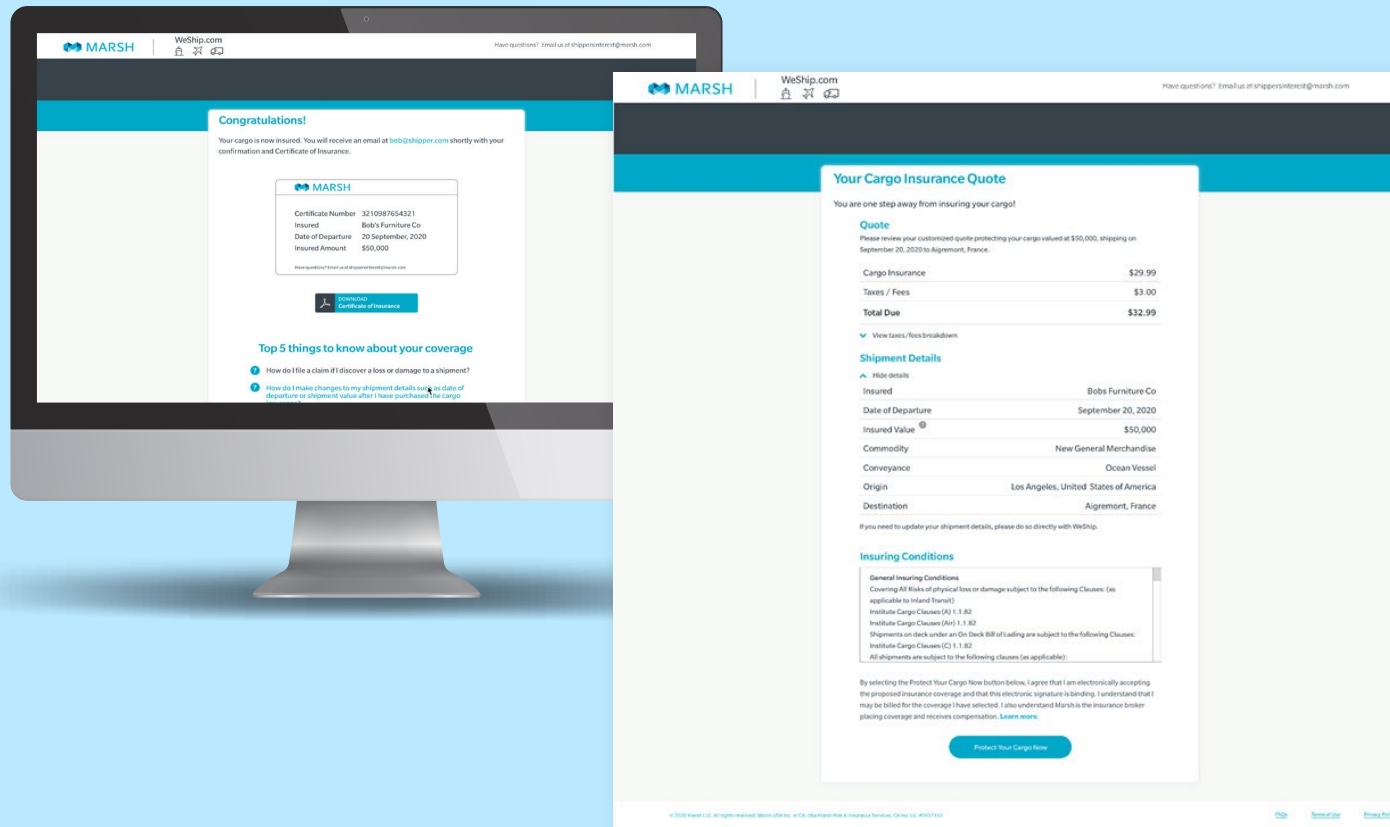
MARSH | WeShip.com

Have questions? Email us at shippersinterest@marsh.com

Congratulations!

Your cargo is now insured. You will receive an email at bob@shipper.com shortly with your confirmation and Certificate of Insurance.

MARSH

Certificate Number 3210987654321
Insured Bob's Furniture Co
Date of Departure 20 September, 2020
Insured Amount $50,000

Have questions? Email us at shippersinterest@marsh.com

DOWNLOAD
Certificate of Insurance

Top 5 things to know about your coverage

How do I file a claim if I discover a loss or damage to a shipment?

How do I make changes to my shipment details such as date of departure or shipment value after I have purchased the cargo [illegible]

MARSH | WeShip.com

Have questions? Email us at shippersinterest@marsh.com

Your Cargo Insurance Quote

You are one step away from insuring your cargo!

Quote

Please review your customized quote protecting your cargo valued at $50,000, shipping on September 20, 2020 to Aigremont, France.

| | |
|---|---|
| Cargo Insurance | $29.99 |
| Taxes / Fees | $3.00 |
| Total Due | $32.99 |

View taxes/fees breakdown

Shipment Details

Hide details

| | |
|---|---|
| Insured | Bobs Furniture Co |
| Date of Departure | September 20, 2020 |
| Insured Value | $50,000 |
| Commodity | New General Merchandise |
| Conveyance | Ocean Vessel |
| Origin | Los Angeles, United States of America |
| Destination | Aigremont, France |

If you need to update your shipment details, please do so directly with WeShip.

Insuring Conditions

General Insuring Conditions
Covering All Risks of physical loss or damage subject to the following Clauses: (as applicable to Inland Transit)
Institute Cargo Clauses (A) 1.1.82
Institute Cargo Clauses (Air) 1.1.82
Shipments on deck under an On Deck Bill of Lading are subject to the following Clauses:
Institute Cargo Clauses (C) 1.1.82
All shipments are subject to the following clauses (as applicable):

By selecting the Protect Your Cargo Now button below, I agree that I am electronically accepting the proposed insurance coverage and that this electronic signature is binding. I understand that I may be billed for the coverage I have selected. I also understand Marsh is the insurance broker placing coverage and receives compensation. Learn more.

Protect Your Cargo Now

© 2020 Marsh LLC. All rights reserved. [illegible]

FAQs Terms of Use Privacy Pol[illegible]